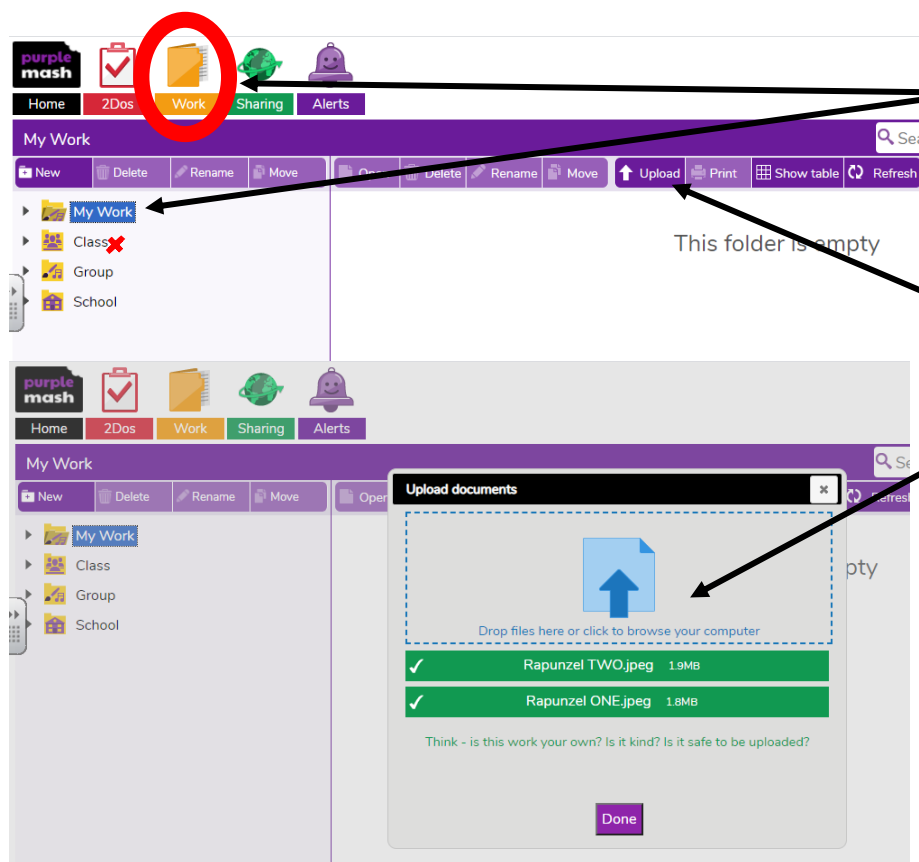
purple mash

Home 2Dos Work Sharing Alerts

My Work

Sea

New Delete Rename Move

Open Delete Rename Move Upload Print Show table Refresh

My Work
Class
Group
School

This folder is empty

purple mash

Home 2Dos Work Sharing Alerts

My Work

Se

New Delete Rename Move

Open

Refresh

My Work
Class
Group
School

Upload documents

×

Drop files here or click to browse your computer

✓ Rapunzel TWO.jpeg 1.9MB

✓ Rapunzel ONE.jpeg 1.8MB

Think - is this work your own? Is it kind? Is it safe to be uploaded?

Done

pty